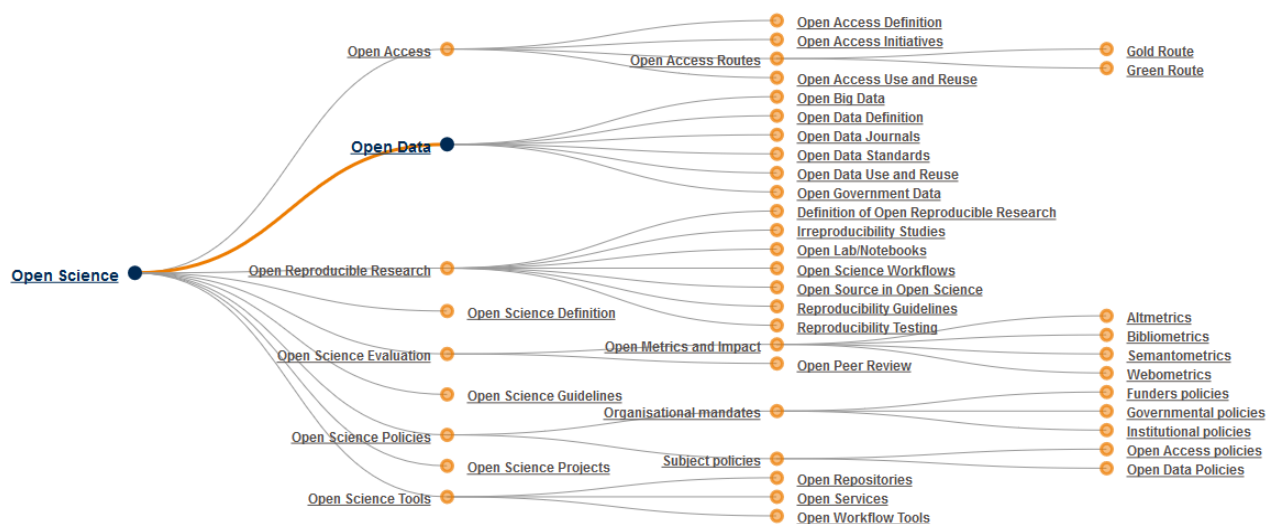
Open Science

Open Access
Open Access Definition
Open Access Initiatives
Open Access Routes
Gold Route
Green Route
Open Access Use and Reuse

Open Data
Open Big Data
Open Data Definition
Open Data Journals
Open Data Standards
Open Data Use and Reuse
Open Government Data

Open Reproducible Research
Definition of Open Reproducible Research
Irreproducibility Studies
Open Lab/Notebooks
Open Science Workflows
Open Source in Open Science
Reproducibility Guidelines
Reproducibility Testing

Open Science Definition

Open Science Evaluation
Open Metrics and Impact
Altmetrics
Bibliometrics
Semantometrics
Webometrics
Open Peer Review

Open Science Guidelines

Open Science Policies
Organisational mandates
Funders policies
Governmental policies
Institutional policies
Subject policies
Open Access policies
Open Data Policies

Open Science Projects

Open Science Tools
Open Repositories
Open Services
Open Workflow Tools